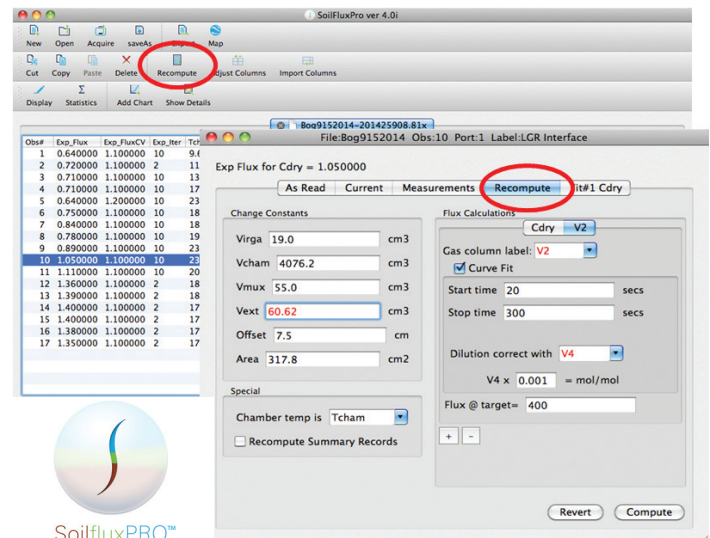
SoilFluxPro ver 4.0i

New Open Acquire saveAs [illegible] Map

Cut Copy Paste Delete Recompute Adjust Columns Import Columns

Display Statistics Add Chart Show Details

Bog9152014-201425908.81x

| Obs# | Exp_Flux | Exp_FluxCV | Exp_Iter | Tch |
|---|---|---|---|---|
| 1 | 0.640000 | 1.100000 | 10 | 9.6 |
| 2 | 0.720000 | 1.100000 | 2 | 11 |
| 3 | 0.710000 | 1.100000 | 10 | 13 |
| 4 | 0.710000 | 1.100000 | 10 | 17 |
| 5 | 0.640000 | 1.200000 | 10 | 23 |
| 6 | 0.750000 | 1.100000 | 10 | 18 |
| 7 | 0.840000 | 1.100000 | 10 | 18 |
| 8 | 0.780000 | 1.100000 | 10 | 19 |
| 9 | 0.890000 | 1.100000 | 10 | 23 |
| 10 | 1.050000 | 1.100000 | 10 | 23 |
| 11 | 1.110000 | 1.100000 | 10 | 20 |
| 12 | 1.360000 | 1.100000 | 2 | 18 |
| 13 | 1.390000 | 1.100000 | 2 | 18 |
| 14 | 1.400000 | 1.100000 | 2 | 17 |
| 15 | 1.400000 | 1.100000 | 2 | 17 |
| 16 | 1.380000 | 1.100000 | 2 | 17 |
| 17 | 1.350000 | 1.100000 | 2 | 17 |

File:Bog9152014 Obs:10 Port:1 Label:LGR Interface

Exp Flux for Cdry = 1.050000

As Read | Current | Measurements | Recompute | Iit#1 Cdry

Change Constants
Virga 19.0 cm3
Vcham 4076.2 cm3
Vmux 55.0 cm3
Vext 60.62 cm3
Offset 7.5 cm
Area 317.8 cm2

Special
Chamber temp is Tcham
Recompute Summary Records

Flux Calculations
Cdry | V2
Gas column label: V2
Curve Fit
Start time 20 secs
Stop time 300 secs
Dilution correct with V4
V4 x 0.001 = mol/mol
Flux @ target= 400

+ -

Revert Compute

SoilfluxPRO™